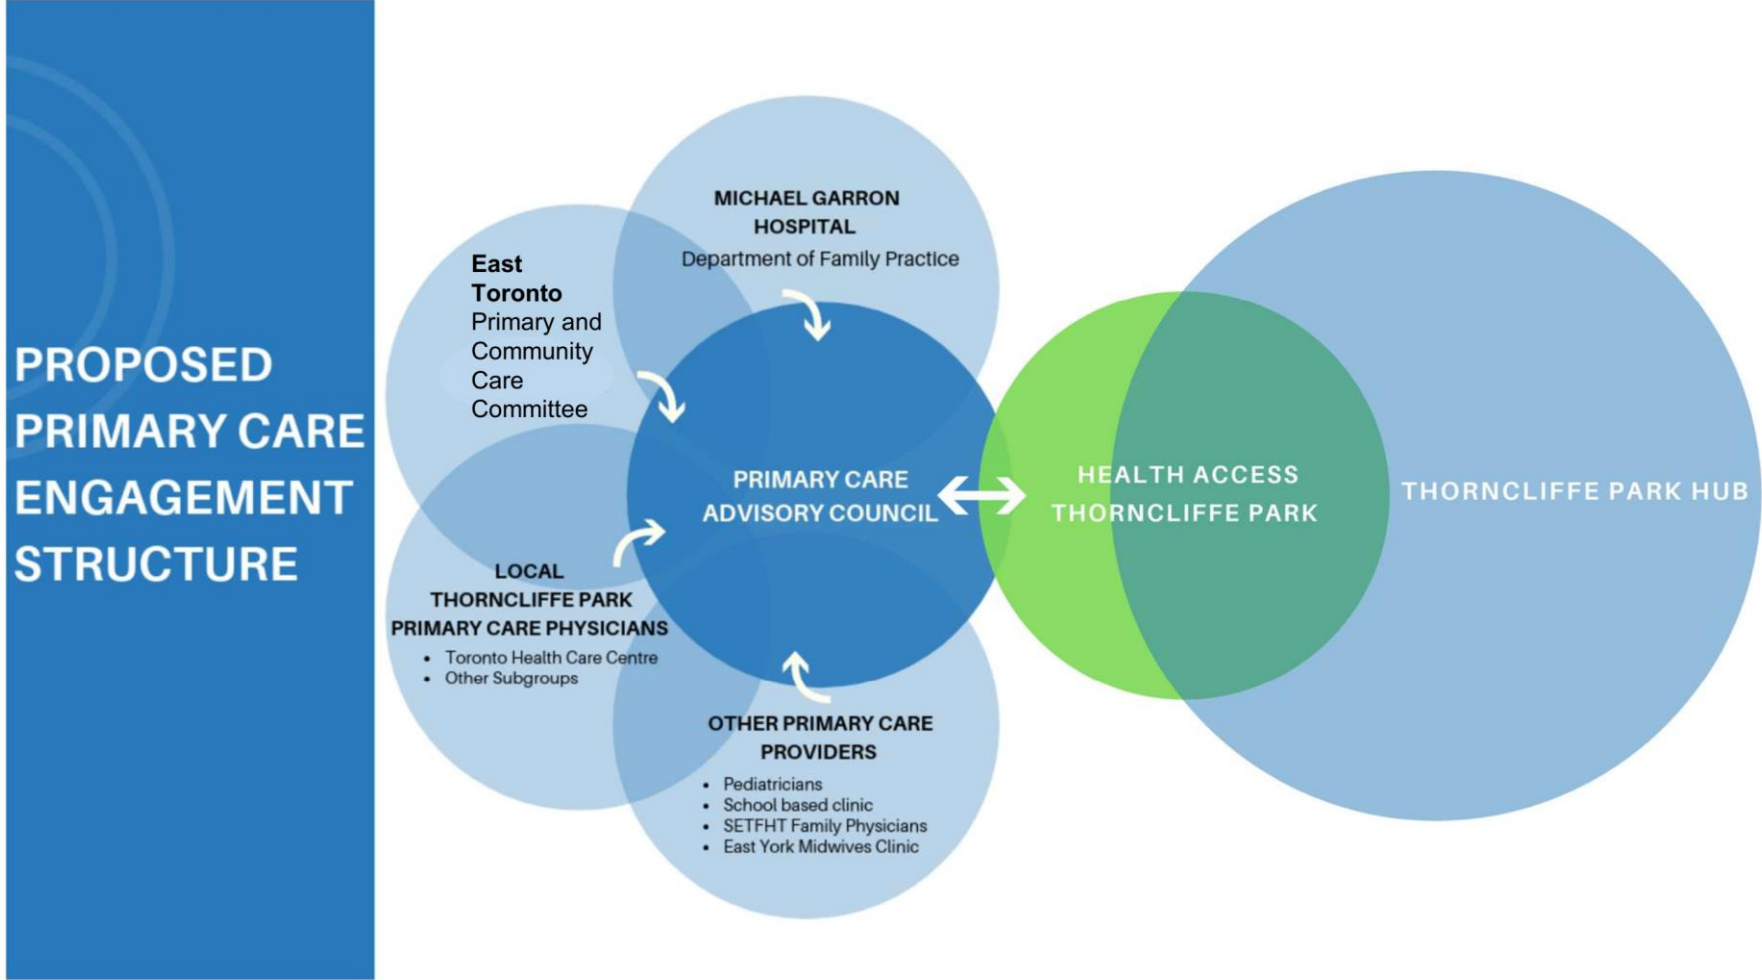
PROPOSED PRIMARY CARE ENGAGEMENT STRUCTURE

MICHAEL GARRON HOSPITAL
Department of Family Practice

East Toronto Primary and Community Care Committee

PRIMARY CARE ADVISORY COUNCIL

LOCAL THORNCLIFFE PARK PRIMARY CARE PHYSICIANS
- Toronto Health Care Centre
- Other Subgroups

OTHER PRIMARY CARE PROVIDERS
- Pediatricians
- School based clinic
- SETFHT Family Physicians
- East York Midwives Clinic

HEALTH ACCESS THORNCLIFFE PARK

THORNCLIFFE PARK HUB